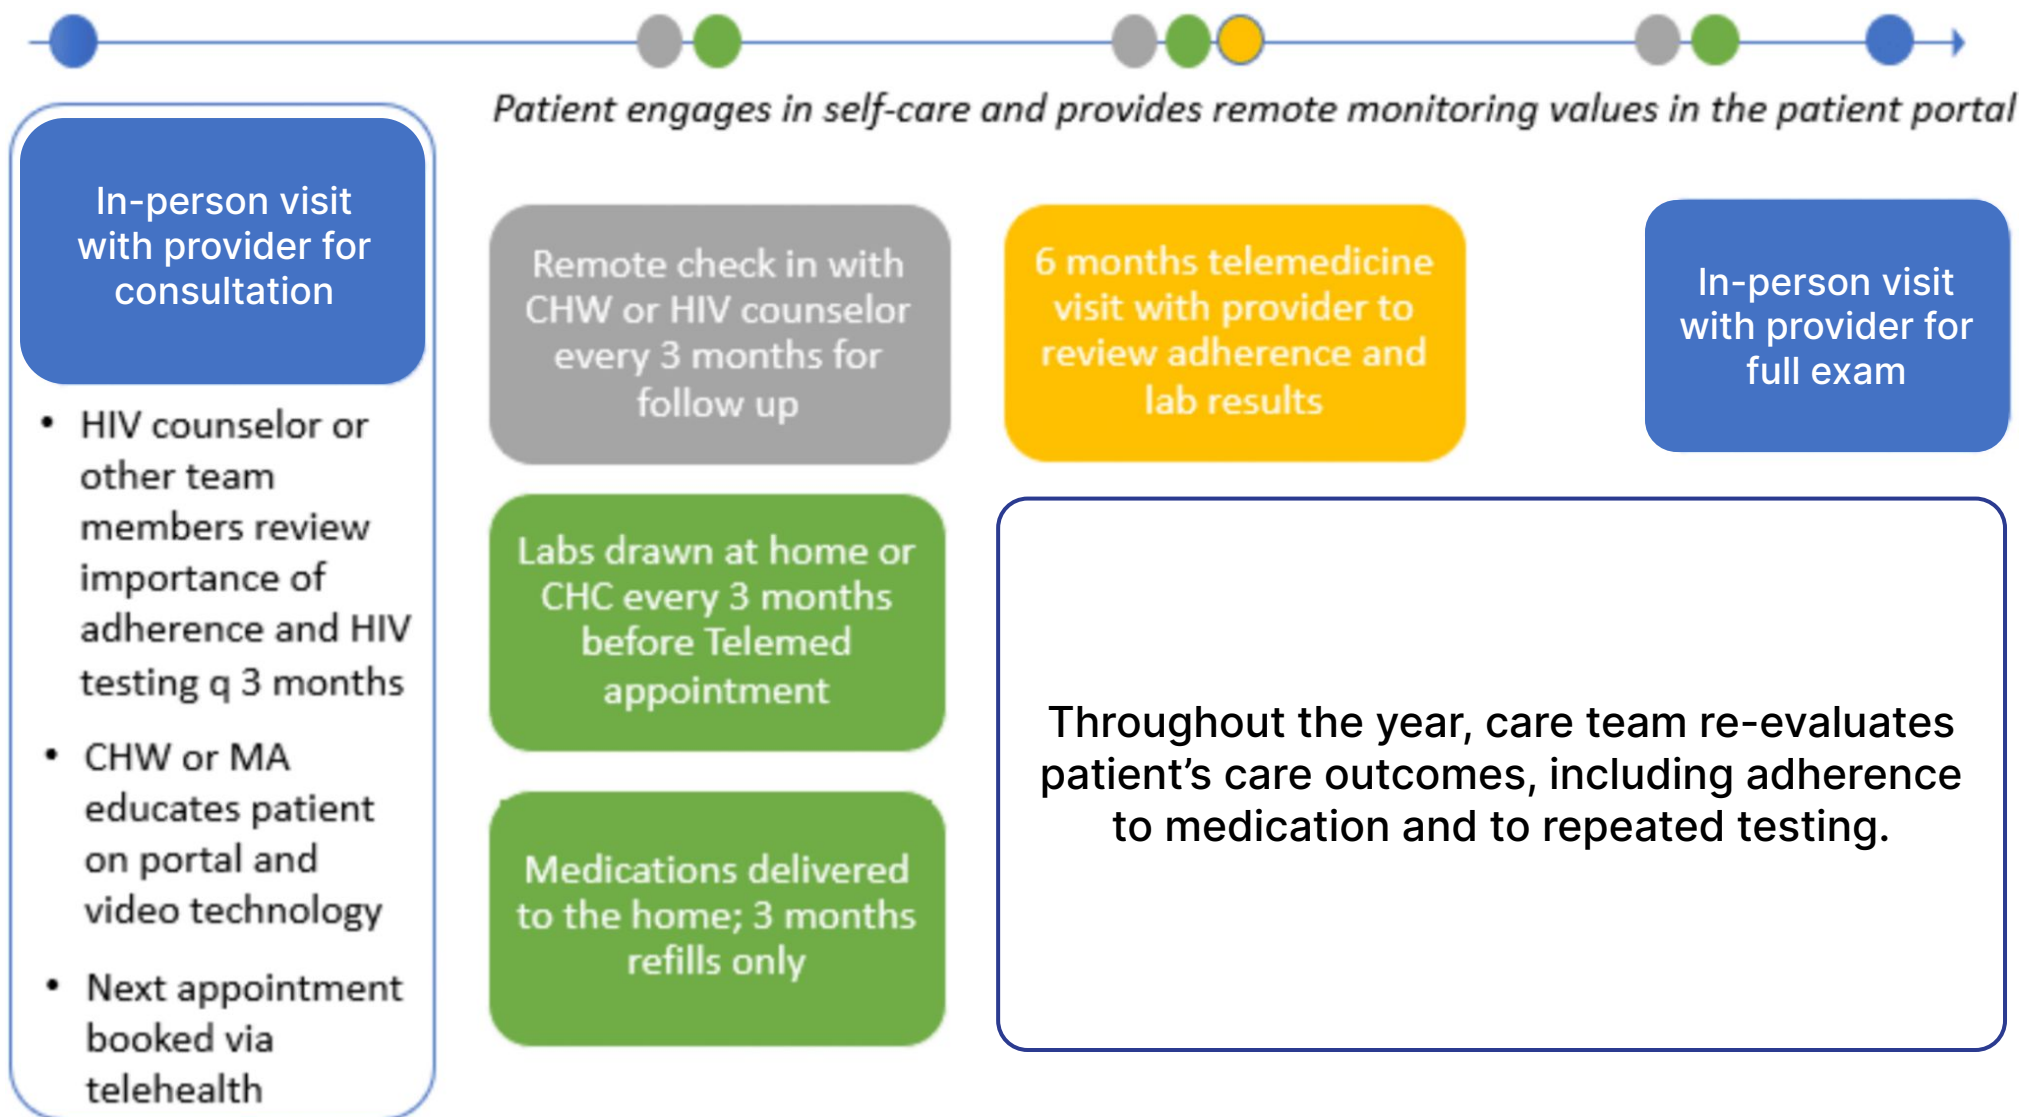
Patient engages in self-care and provides remote monitoring values in the patient portal

In-person visit with provider for consultation

• HIV counselor or other team members review importance of adherence and HIV testing q 3 months

• CHW or MA educates patient on portal and video technology

• Next appointment booked via telehealth

Remote check in with CHW or HIV counselor every 3 months for follow up

Labs drawn at home or CHC every 3 months before Telemed appointment

Medications delivered to the home; 3 months refills only

6 months telemedicine visit with provider to review adherence and lab results

In-person visit with provider for full exam

Throughout the year, care team re-evaluates patient's care outcomes, including adherence to medication and to repeated testing.